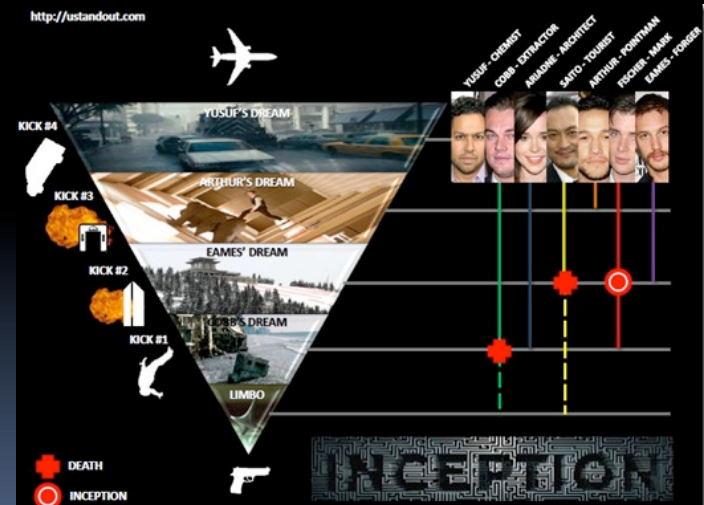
http://ustandout.com

YUSUF - CHEMIST
COBB - EXTRACTOR
ARIADNE - ARCHITECT
SAITO - TOURIST
ARTHUR - POINTMAN
FISCHER - MARK
EAMES - FORGER

KICK #4
YUSUF'S DREAM
KICK #3
ARTHUR'S DREAM
KICK #2
EAMES' DREAM
KICK #1
COBB'S DREAM
LIMBO

DEATH
INCEPTION

INCEPTION